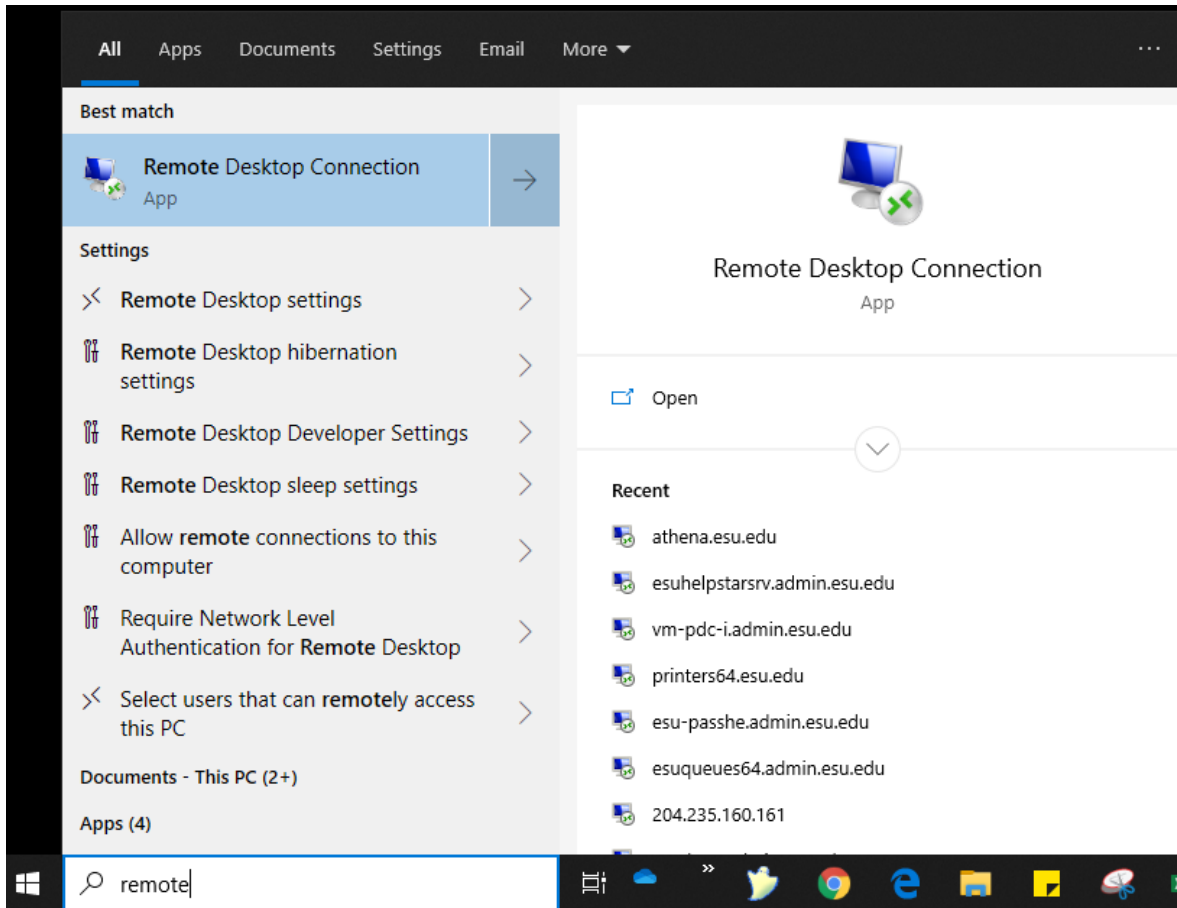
All Apps Documents Settings Email More ▾ ···

Best match

Remote Desktop Connection
App

Settings

Remote Desktop settings

Remote Desktop hibernation settings

Remote Desktop Developer Settings

Remote Desktop sleep settings

Allow remote connections to this computer

Require Network Level Authentication for Remote Desktop

Select users that can remotely access this PC

Documents - This PC (2+)

Apps (4)

Remote Desktop Connection
App

Open

Recent

athena.esu.edu

esuhelpstarsrv.admin.esu.edu

vm-pdc-i.admin.esu.edu

printers64.esu.edu

esu-passhe.admin.esu.edu

esuqueues64.admin.esu.edu

204.235.160.161

remote